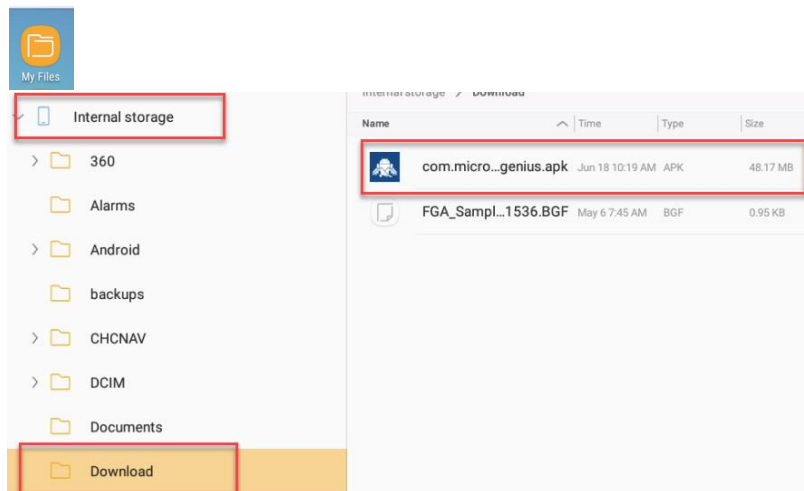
My Files

Internal storage

360

Alarms

Android

backups

CHCNAV

DCIM

Documents

Download

Internal storage > Download

| Name | Time | Type | Size |
|---|---|---|---|
| com.micro...genius.apk | Jun 18 10:19 AM | APK | 48.17 MB |
| FGA_Sampl...1536.BGF | May 6 7:45 AM | BGF | 0.95 KB |